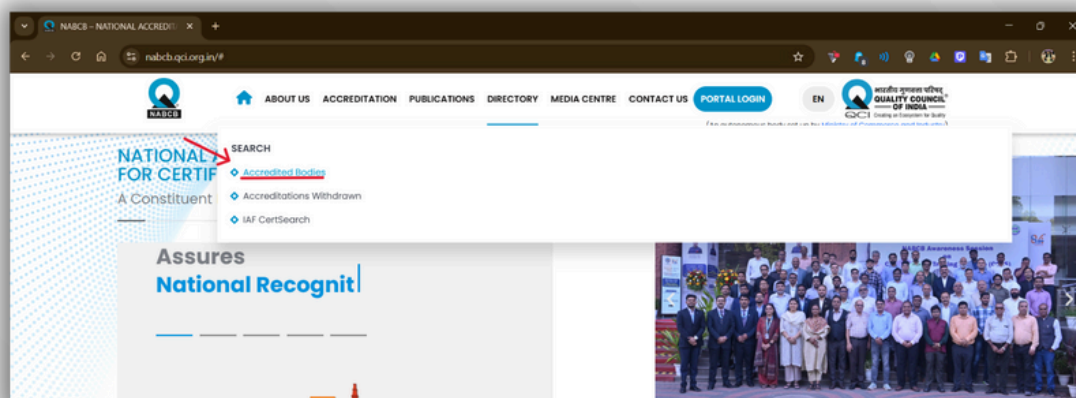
NABCB – NATIONAL ACCREDI ×

nabcb.qci.org.in/#

NABCB

ABOUT US ACCREDITATION PUBLICATIONS DIRECTORY MEDIA CENTRE CONTACT US PORTAL LOGIN

EN

भारतीय गुणवत्ता परिषद
QUALITY COUNCIL OF INDIA
QCI Creating an Ecosystem for Quality

(An autonomous body set up by Ministry of Commerce and Industry)

SEARCH

Accredited Bodies

Accreditations Withdrawn

IAF CertSearch

NATIONAL
FOR CERTIF
A Constituent

Assures
National Recognit

NABCB Awareness Session